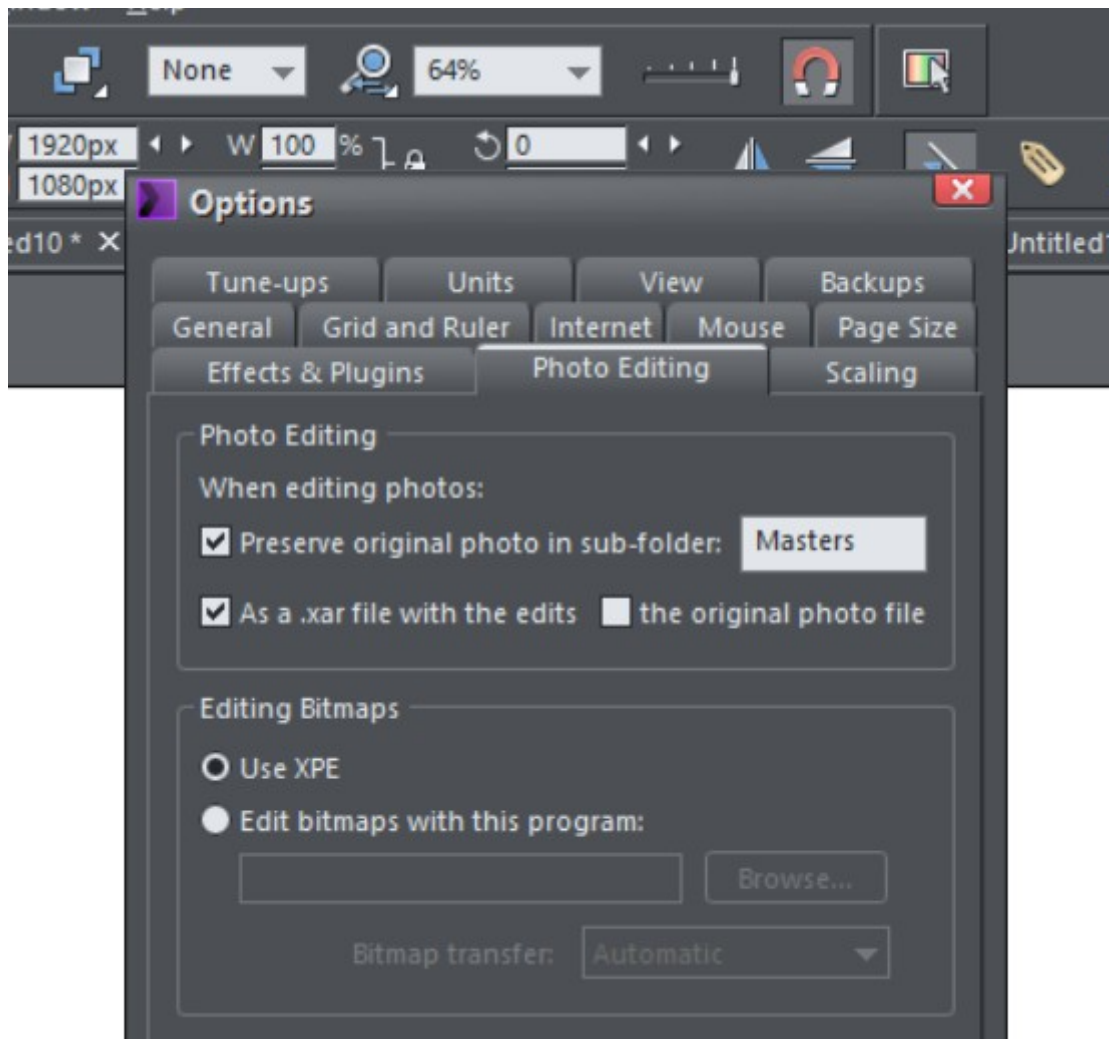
None
64%
1920px
W 100 %
0
1080px
Options
ed10 * ×
Untitled1
Tune-ups
Units
View
Backups
General
Grid and Ruler
Internet
Mouse
Page Size
Effects & Plugins
Photo Editing
Scaling

Photo Editing
When editing photos:
Preserve original photo in sub-folder: Masters
As a .xar file with the edits
the original photo file

Editing Bitmaps
Use XPE
Edit bitmaps with this program:
Browse...
Bitmap transfer: Automatic